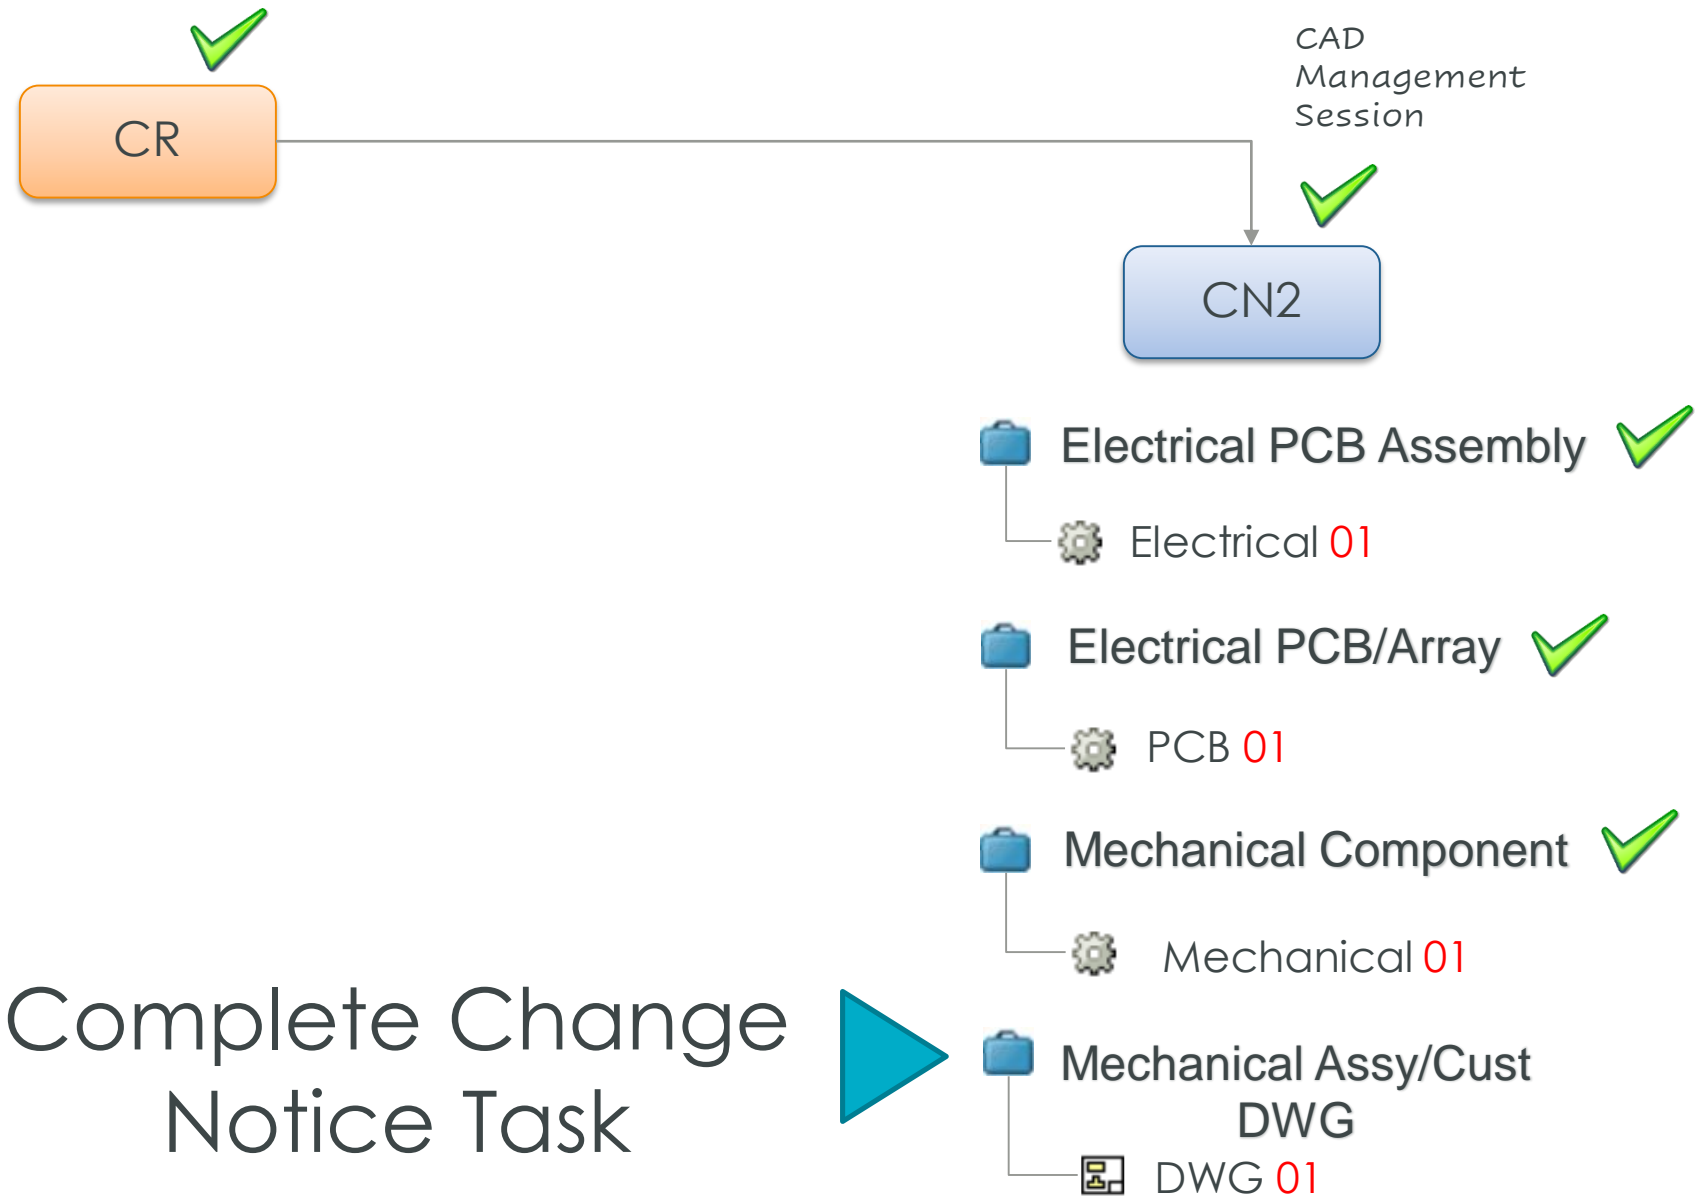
CR

CAD Management Session

CN2

Electrical PCB Assembly

Electrical 01

Electrical PCB/Array

PCB 01

Mechanical Component

Mechanical 01

Complete Change Notice Task

Mechanical Assy/Cust DWG

DWG 01